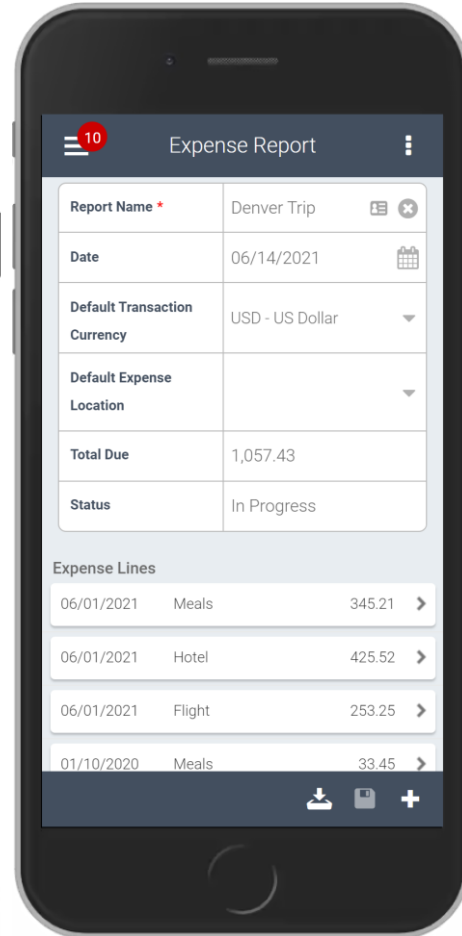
10

Expense Report

| Report Name * | Denver Trip |
|---|---|
| Date | 06/14/2021 |
| Default Transaction Currency | USD - US Dollar |
| Default Expense Location | |
| Total Due | 1,057.43 |
| Status | In Progress |

Expense Lines

| 06/01/2021 | Meals | 345.21 |
|---|---|---|
| 06/01/2021 | Hotel | 425.52 |
| 06/01/2021 | Flight | 253.25 |
| 01/10/2020 | Meals | 33.45 |